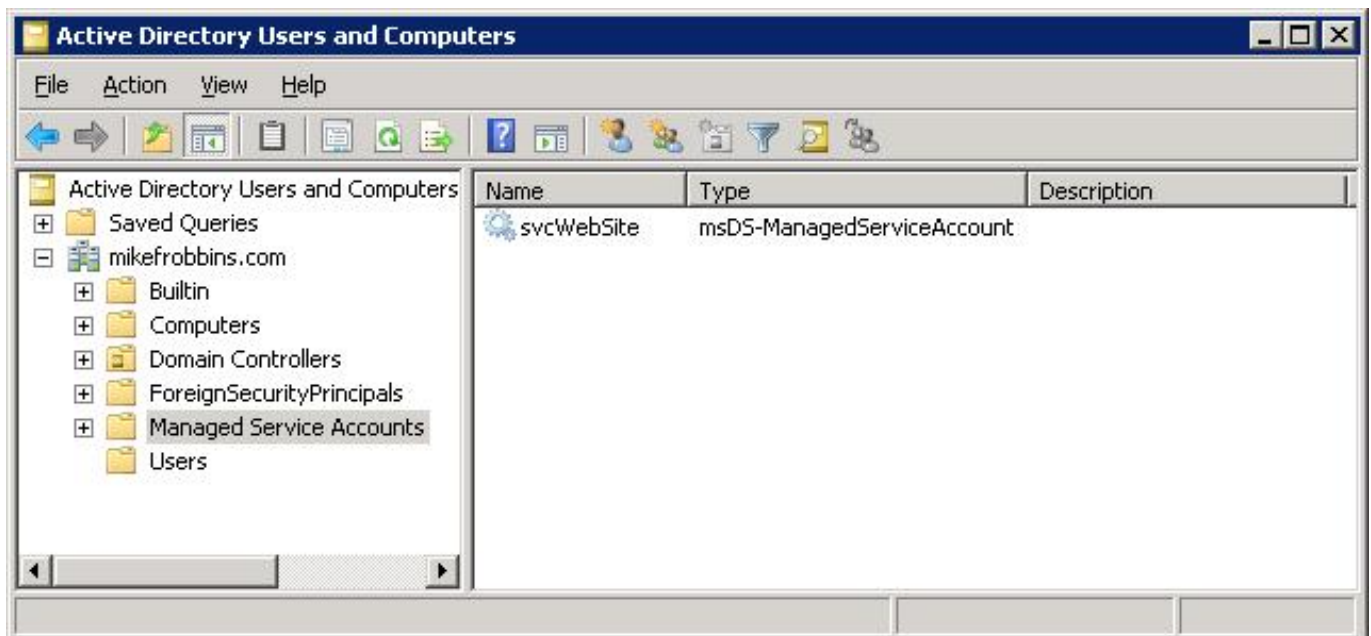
Active Directory Users and Computers

File Action View Help

Active Directory Users and Computers
Saved Queries
mikefrobbins.com
Builtin
Computers
Domain Controllers
ForeignSecurityPrincipals
Managed Service Accounts
Users

| Name | Type | Description |
|---|---|---|
| svcWebSite | msDS-ManagedServiceAccount | |